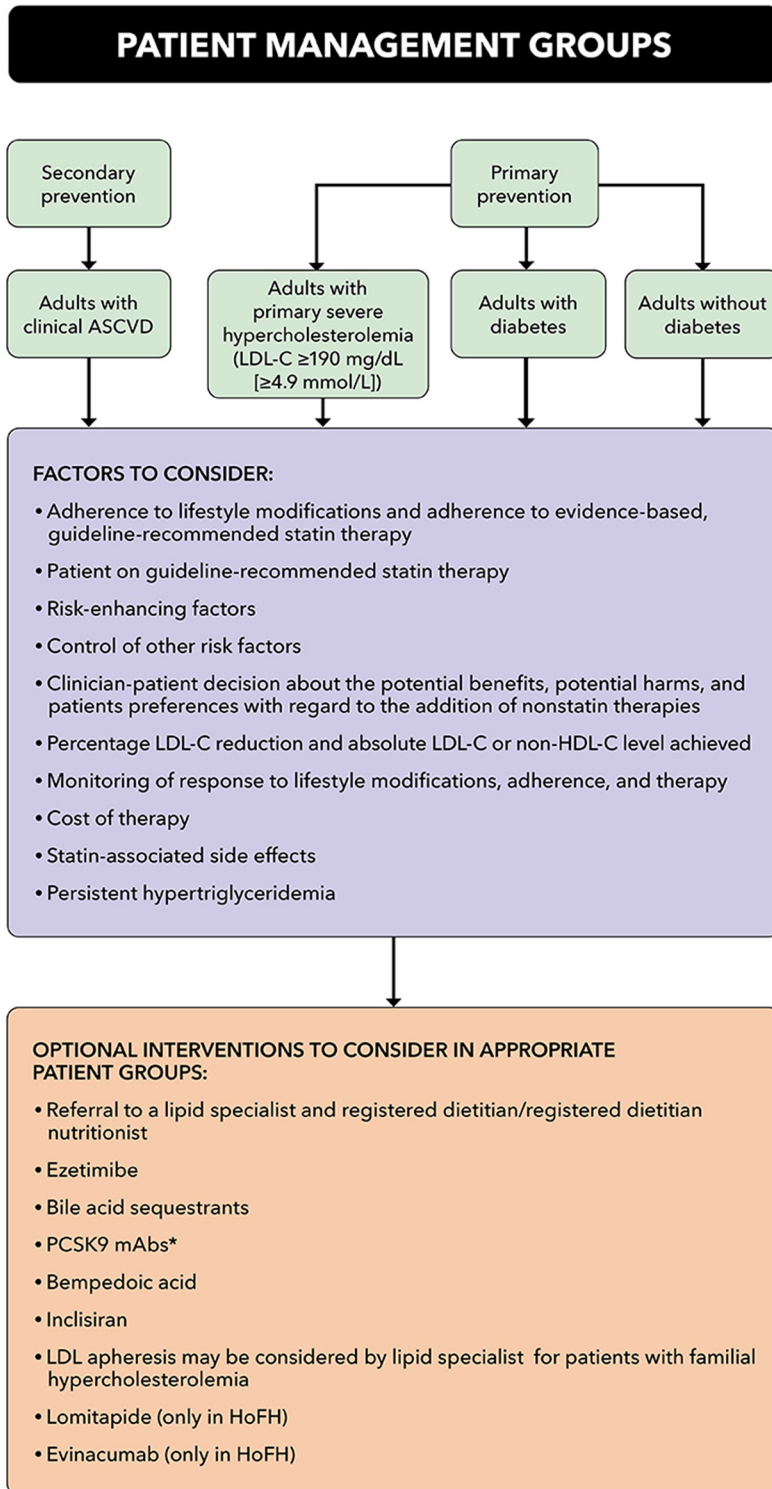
PATIENT MANAGEMENT GROUPS

Secondary prevention

Primary prevention

Adults with clinical ASCVD

Adults with primary severe hypercholesterolemia (LDL-C ≥190 mg/dL [≥4.9 mmol/L])

Adults with diabetes

Adults without diabetes

FACTORS TO CONSIDER:

• Adherence to lifestyle modifications and adherence to evidence-based, guideline-recommended statin therapy
• Patient on guideline-recommended statin therapy
• Risk-enhancing factors
• Control of other risk factors
• Clinician-patient decision about the potential benefits, potential harms, and patients preferences with regard to the addition of nonstatin therapies
• Percentage LDL-C reduction and absolute LDL-C or non-HDL-C level achieved
• Monitoring of response to lifestyle modifications, adherence, and therapy
• Cost of therapy
• Statin-associated side effects
• Persistent hypertriglyceridemia

OPTIONAL INTERVENTIONS TO CONSIDER IN APPROPRIATE PATIENT GROUPS:

• Referral to a lipid specialist and registered dietitian/registered dietitian nutritionist
• Ezetimibe
• Bile acid sequestrants
• PCSK9 mAbs*
• Bempedoic acid
• Inclisiran
• LDL apheresis may be considered by lipid specialist for patients with familial hypercholesterolemia
• Lomitapide (only in HoFH)
• Evinacumab (only in HoFH)